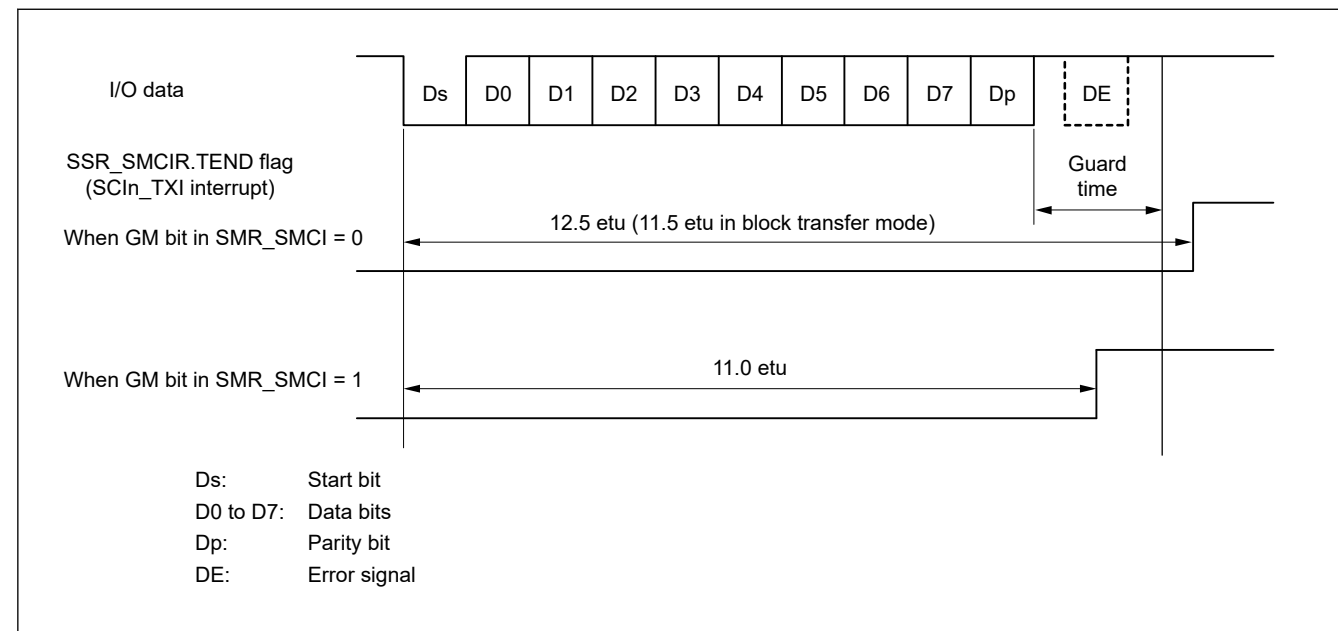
I/O data

Ds D0 D1 D2 D3 D4 D5 D6 D7 Dp DE

SSR_SMCIR.TEND flag
(SCIn_TXI interrupt)

Guard time

When GM bit in SMR_SMCI = 0

12.5 etu (11.5 etu in block transfer mode)

When GM bit in SMR_SMCI = 1

11.0 etu

Ds: Start bit
D0 to D7: Data bits
Dp: Parity bit
DE: Error signal